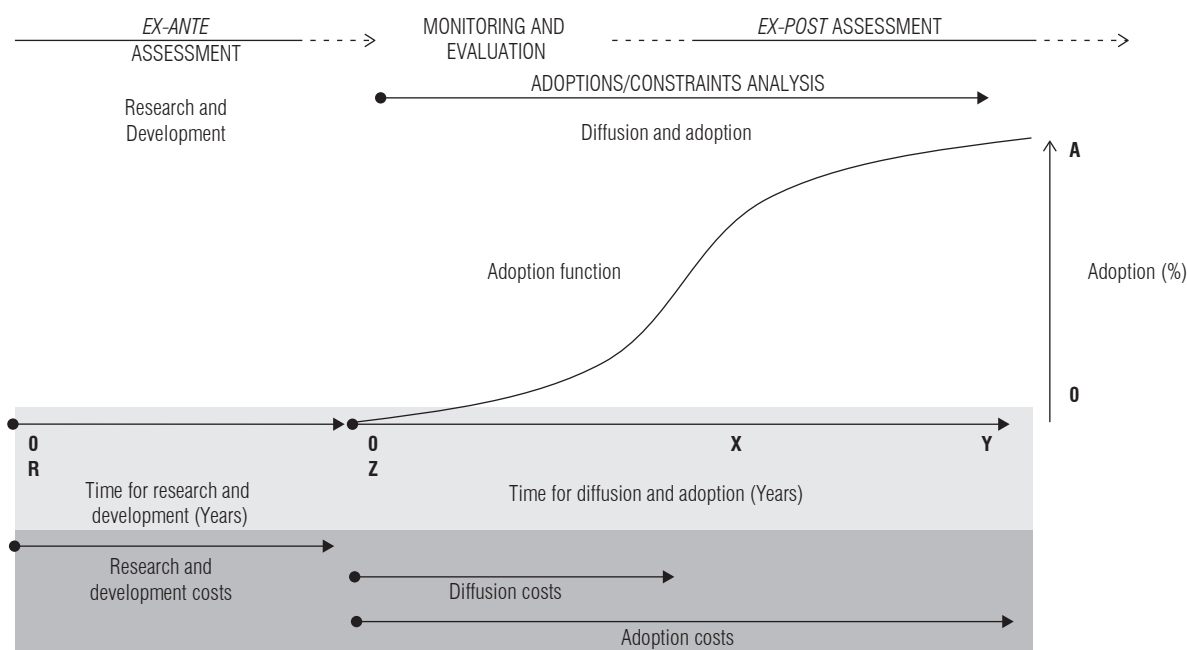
EX-ANTE ASSESSMENT

MONITORING AND EVALUATION

EX-POST ASSESSMENT

ADOPTIONS/CONSTRAINTS ANALYSIS

Research and Development

Diffusion and adoption

A

Adoption function

Adoption (%)

0

0
R

0
Z

X

Y

Time for research and development (Years)

Time for diffusion and adoption (Years)

Research and development costs

Diffusion costs

Adoption costs